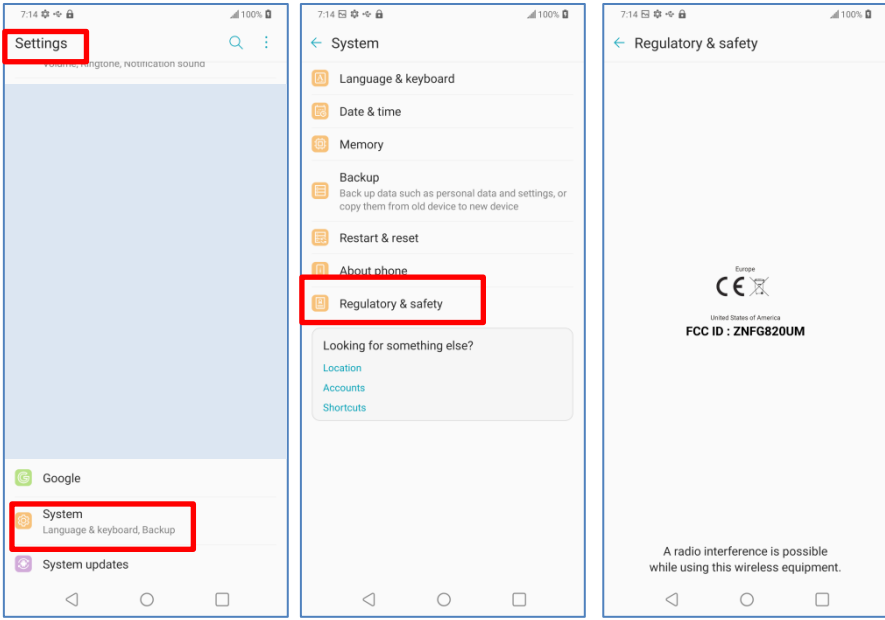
7:14 100%

Settings

Volume, Ringtone, Notification sound

Google

System
Language & keyboard, Backup

System updates

7:14 100%

System

Language & keyboard

Date & time

Memory

Backup
Back up data such as personal data and settings, or copy them from old device to new device

Restart & reset

About phone

Regulatory & safety

Looking for something else?

Location

Accounts

Shortcuts

7:14 100%

Regulatory & safety

Europe

CE

United States of America

FCC ID : ZNFG820UM

A radio interference is possible while using this wireless equipment.